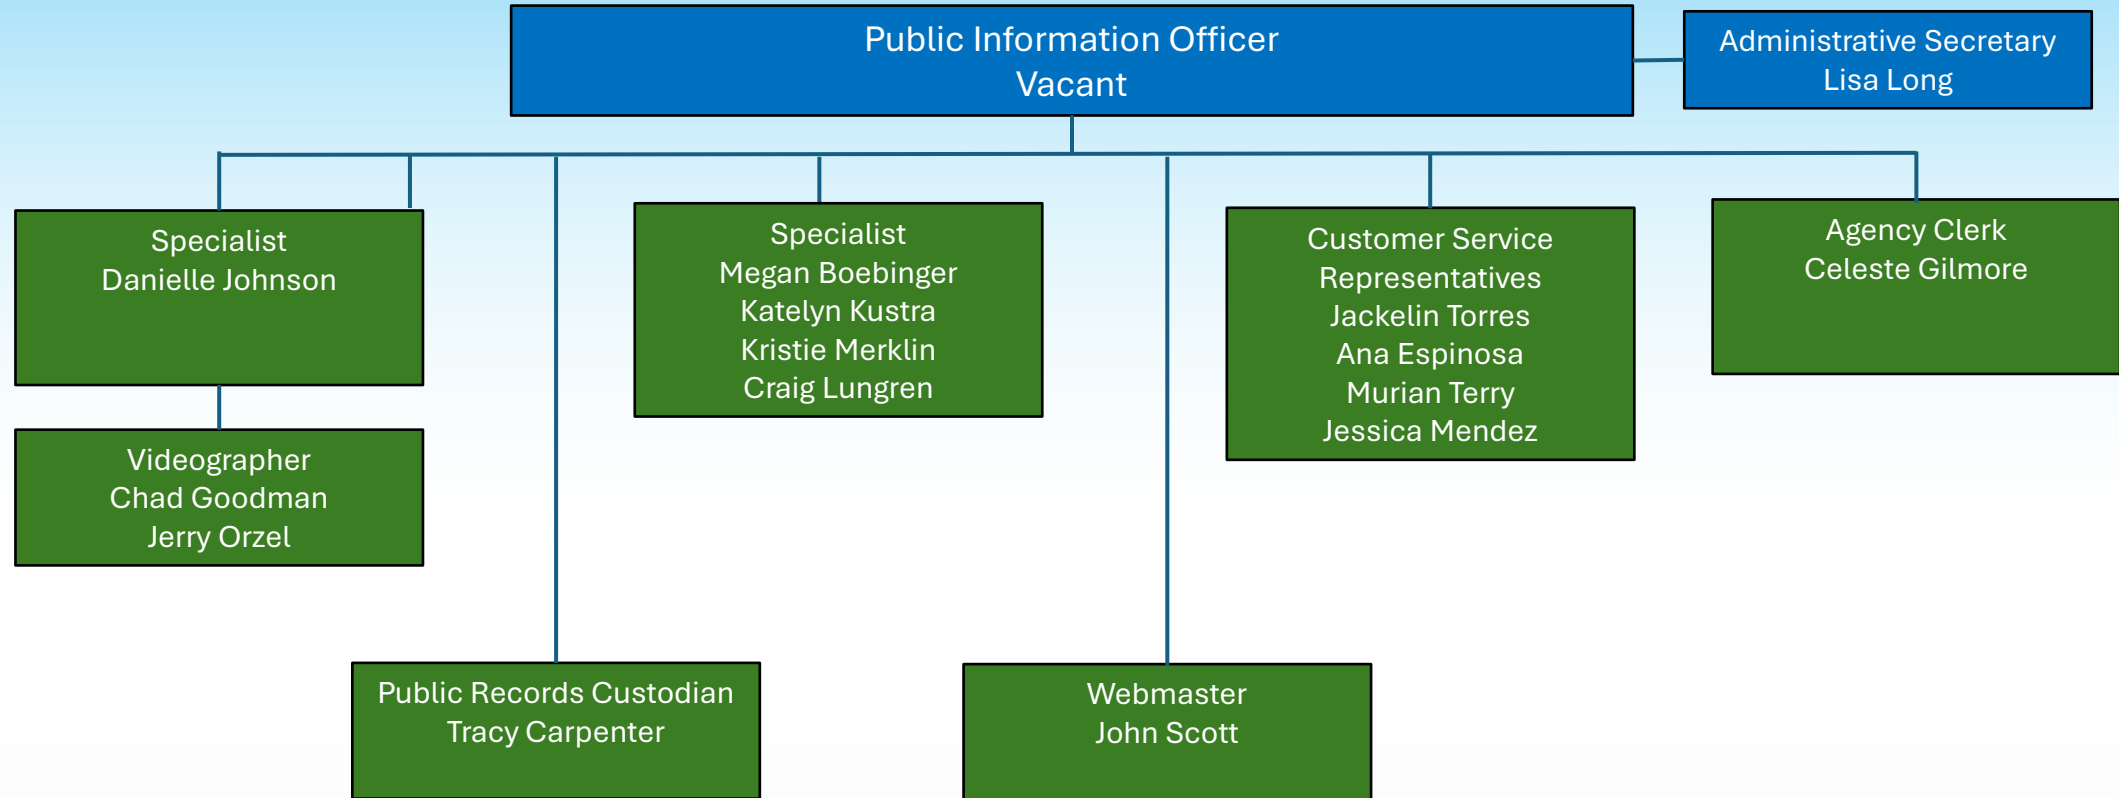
Public Information Officer
Vacant

Administrative Secretary
Lisa Long

Specialist
Danielle Johnson

Specialist
Megan Boebinger
Katelyn Kustra
Kristie Merklin
Craig Lungren

Customer Service Representatives
Jackelin Torres
Ana Espinosa
Murian Terry
Jessica Mendez

Agency Clerk
Celeste Gilmore

Videographer
Chad Goodman
Jerry Orzel

Public Records Custodian
Tracy Carpenter

Webmaster
John Scott